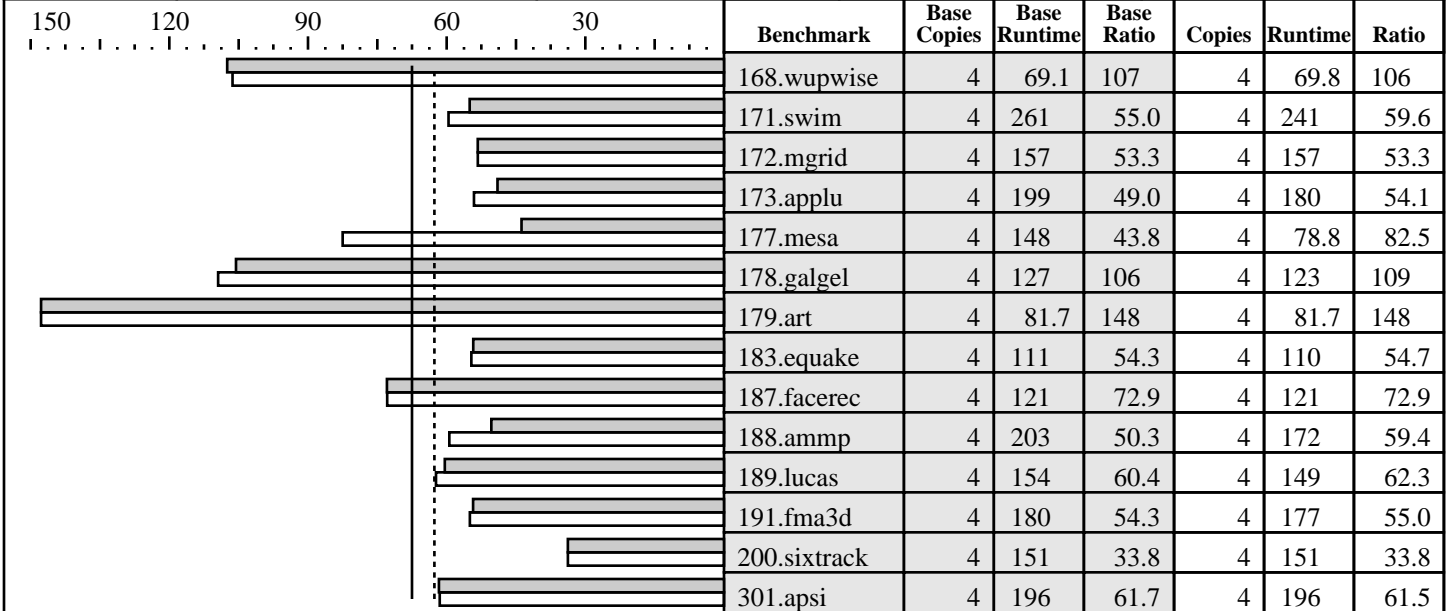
150 120 90 60 30

| Benchmark | Base Copies | Base Runtime | Base Ratio | Copies | Runtime | Ratio |
|---|---|---|---|---|---|---|
| 168.wupwise | 4 | 69.1 | 107 | 4 | 69.8 | 106 |
| 171.swim | 4 | 261 | 55.0 | 4 | 241 | 59.6 |
| 172.mgrid | 4 | 157 | 53.3 | 4 | 157 | 53.3 |
| 173.applu | 4 | 199 | 49.0 | 4 | 180 | 54.1 |
| 177.mesa | 4 | 148 | 43.8 | 4 | 78.8 | 82.5 |
| 178.galgel | 4 | 127 | 106 | 4 | 123 | 109 |
| 179.art | 4 | 81.7 | 148 | 4 | 81.7 | 148 |
| 183.equake | 4 | 111 | 54.3 | 4 | 110 | 54.7 |
| 187.facerec | 4 | 121 | 72.9 | 4 | 121 | 72.9 |
| 188.ammp | 4 | 203 | 50.3 | 4 | 172 | 59.4 |
| 189.lucas | 4 | 154 | 60.4 | 4 | 149 | 62.3 |
| 191.fma3d | 4 | 180 | 54.3 | 4 | 177 | 55.0 |
| 200.sixtrack | 4 | 151 | 33.8 | 4 | 151 | 33.8 |
| 301.apsi | 4 | 196 | 61.7 | 4 | 196 | 61.5 |